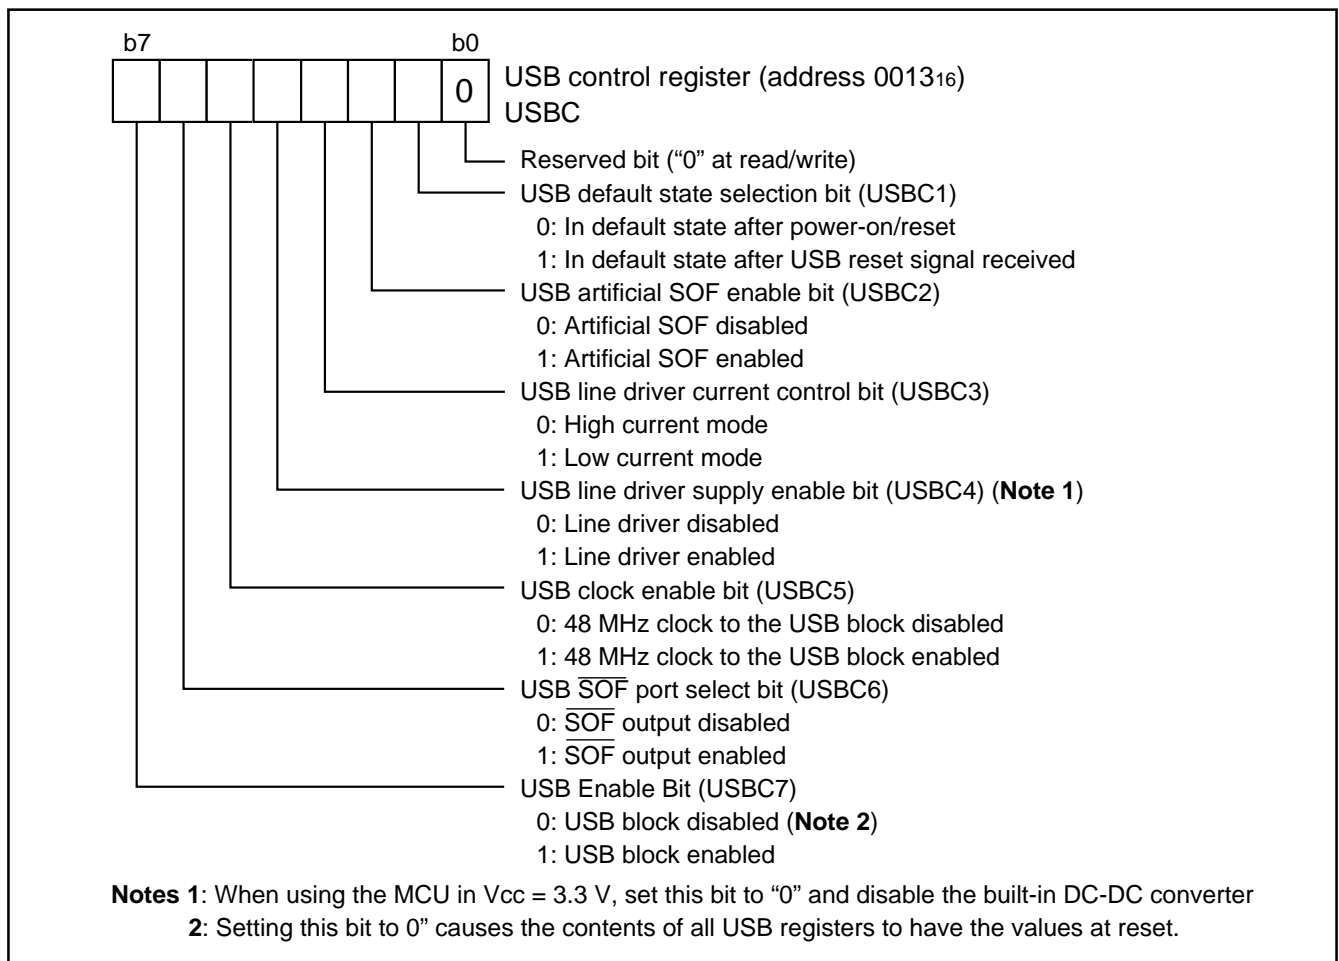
b7 b0

0

USB control register (address $0013_{16}$)
USBC

Reserved bit ("0" at read/write)

USB default state selection bit (USBC1)
0: In default state after power-on/reset
1: In default state after USB reset signal received

USB artificial SOF enable bit (USBC2)
0: Artificial SOF disabled
1: Artificial SOF enabled

USB line driver current control bit (USBC3)
0: High current mode
1: Low current mode

USB line driver supply enable bit (USBC4) (**Note 1**)
0: Line driver disabled
1: Line driver enabled

USB clock enable bit (USBC5)
0: 48 MHz clock to the USB block disabled
1: 48 MHz clock to the USB block enabled

USB $\overline{SOF}$ port select bit (USBC6)
0: $\overline{SOF}$ output disabled
1: $\overline{SOF}$ output enabled

USB Enable Bit (USBC7)
0: USB block disabled (**Note 2**)
1: USB block enabled

**Notes 1**: When using the MCU in Vcc = 3.3 V, set this bit to "0" and disable the built-in DC-DC converter
**2**: Setting this bit to 0" causes the contents of all USB registers to have the values at reset.